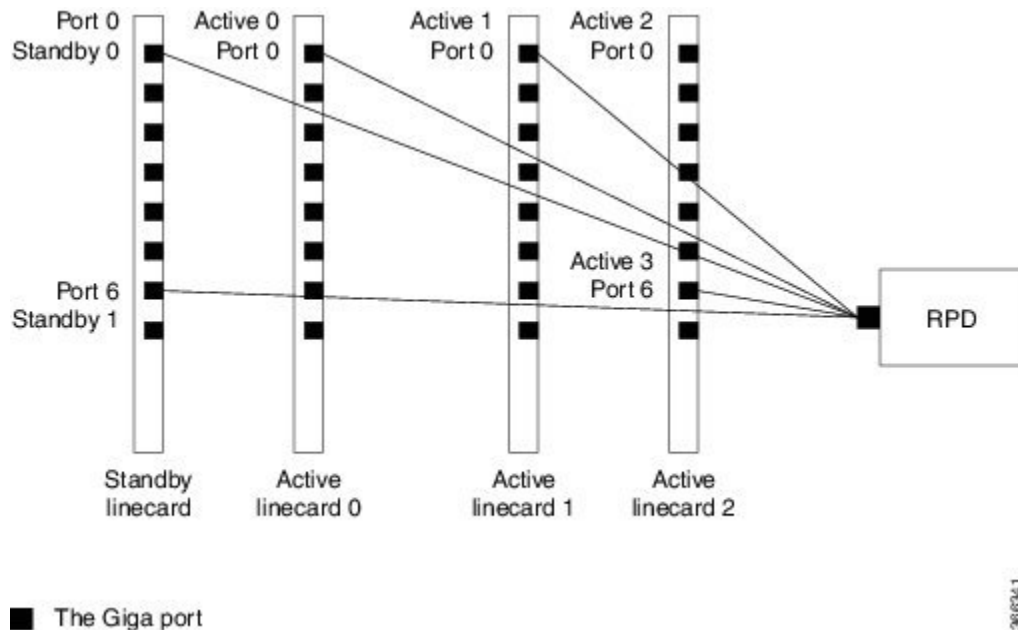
Port 0
Standby 0

Active 0
Port 0

Active 1
Port 0

Active 2
Port 0

Active 3
Port 6

Port 6
Standby 1

RPD

Standby linecard

Active linecard 0

Active linecard 1

Active linecard 2

The Giga port

386341